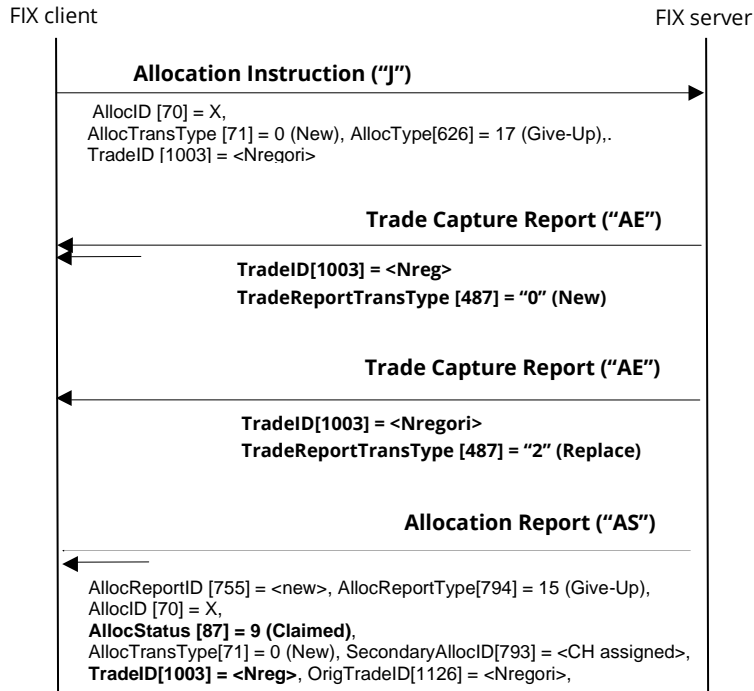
FIX client

FIX server

Allocation Instruction ("J")

AllocID [70] = X,
AllocTransType [71] = 0 (New), AllocType[626] = 17 (Give-Up),.
TradeID [1003] = <Nregori>

Trade Capture Report ("AE")

TradeID[1003] = <Nreg>
TradeReportTransType [487] = "0" (New)

Trade Capture Report ("AE")

TradeID[1003] = <Nregori>
TradeReportTransType [487] = "2" (Replace)

Allocation Report ("AS")

AllocReportID [755] = <new>, AllocReportType[794] = 15 (Give-Up),
AllocID [70] = X,
AllocStatus [87] = 9 (Claimed),
AllocTransType[71] = 0 (New), SecondaryAllocID[793] = <CH assigned>,
TradeID[1003] = <Nreg>, OrigTradeID[1126] = <Nregori>,